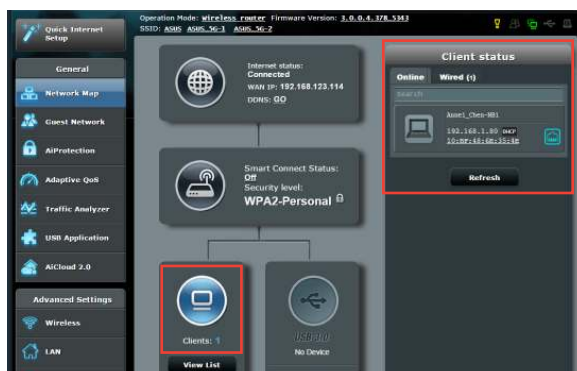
Quick Internet Setup

Operation Mode: wireless router Firmware Version: 3.0.0.4.378_5343
SSID: ASUS ASUS_5G-1 ASUS_5G-2

General

Network Map

Guest Network

AiProtection

Adaptive QoS

Traffic Analyzer

USB Application

AiCloud 2.0

Advanced Settings

Wireless

LAN

Internet status:
Connected
WAN IP: 192.168.123.114
DDNS: GO

Smart Connect Status:
Off
Security level:
WPA2-Personal

Clients: 1

View List

USB 3.0
No Device

Client status

Online

Wired (1)

Search

Ansel_Chen-NB1
192.168.1.80 DHCP
10:BF:48:6B:35:4B

Refresh